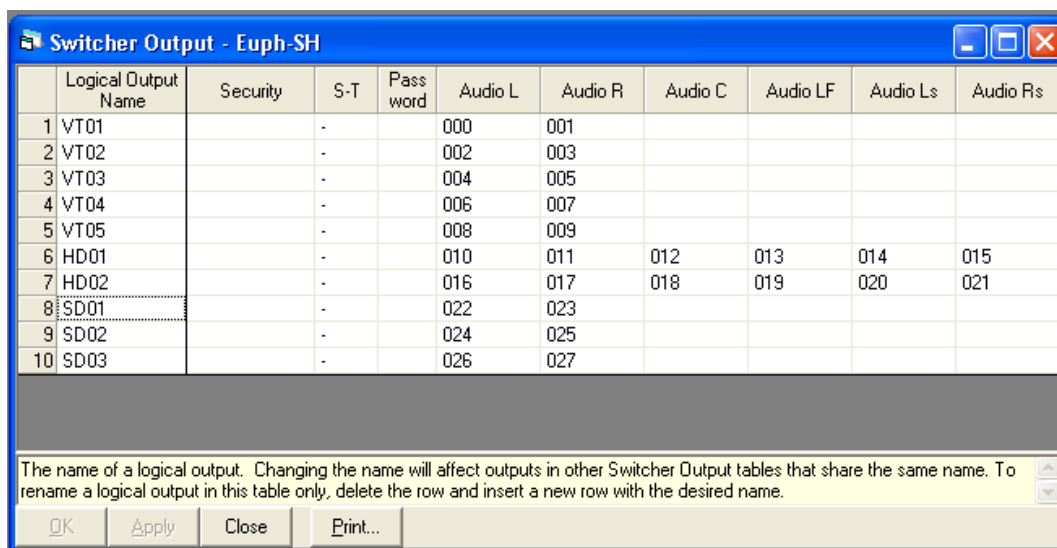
Switcher Output - Euph-SH

| | Logical Output Name | Security | S-T | Pass word | Audio L | Audio R | Audio C | Audio LF | Audio Ls | Audio Rs |
|---|---|---|---|---|---|---|---|---|---|---|
| 1 | VT01 | | - | | 000 | 001 | | | | |
| 2 | VT02 | | - | | 002 | 003 | | | | |
| 3 | VT03 | | - | | 004 | 005 | | | | |
| 4 | VT04 | | - | | 006 | 007 | | | | |
| 5 | VT05 | | - | | 008 | 009 | | | | |
| 6 | HD01 | | - | | 010 | 011 | 012 | 013 | 014 | 015 |
| 7 | HD02 | | - | | 016 | 017 | 018 | 019 | 020 | 021 |
| 8 | SD01 | | - | | 022 | 023 | | | | |
| 9 | SD02 | | - | | 024 | 025 | | | | |
| 10 | SD03 | | - | | 026 | 027 | | | | |

The name of a logical output. Changing the name will affect outputs in other Switcher Output tables that share the same name. To rename a logical output in this table only, delete the row and insert a new row with the desired name.

OK Apply Close Print...